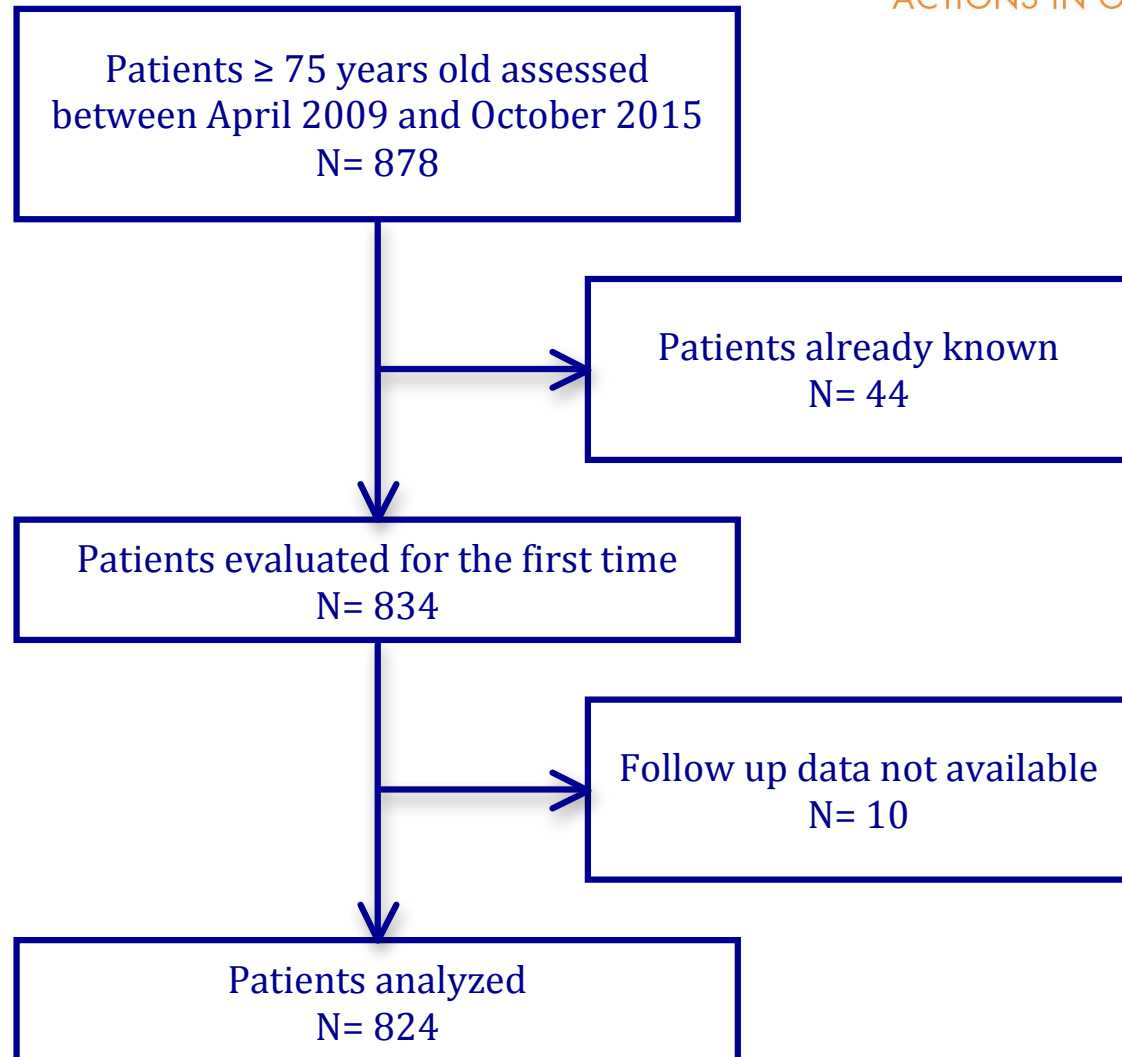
ACTIONS IN O

Patients ≥ 75 years old assessed between April 2009 and October 2015
N= 878

Patients already known
N= 44

Patients evaluated for the first time
N= 834

Follow up data not available
N= 10

Patients analyzed
N= 824